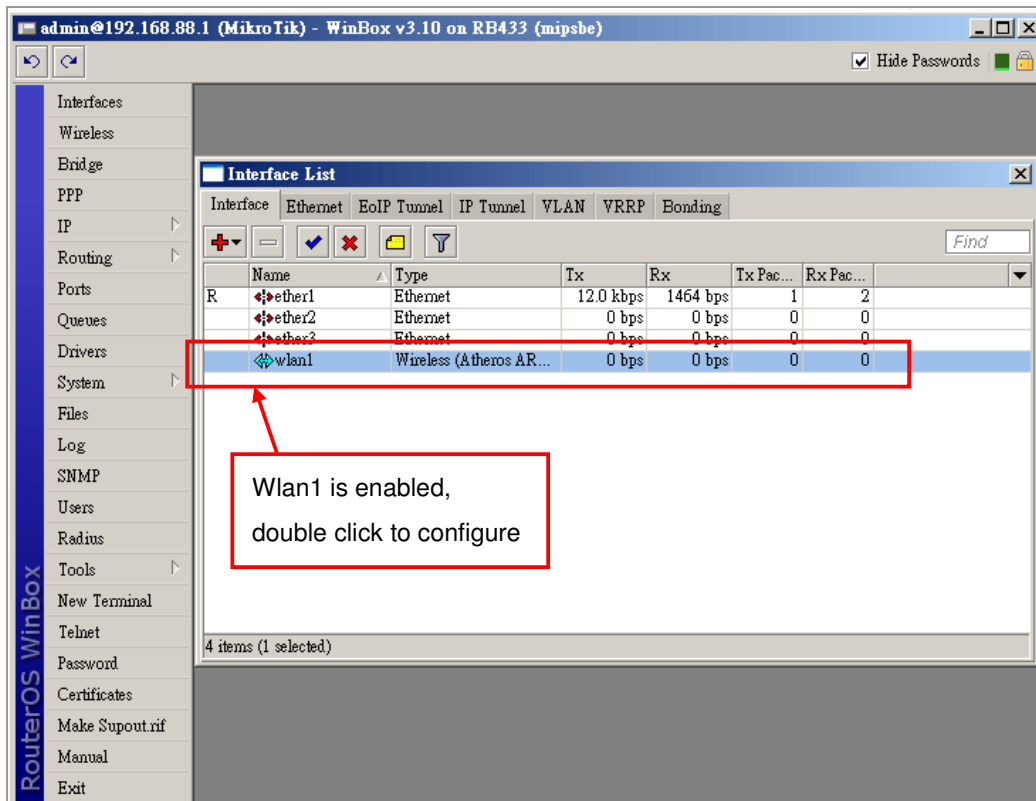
admin@192.168.88.1 (MikroTik) - WinBox v3.10 on RB433 (mipsbe)

Hide Passwords

Interfaces
Wireless
Bridge
PPP
IP
Routing
Ports
Queues
Drivers
System
Files
Log
SNMP
Users
Radius
Tools
New Terminal
Telnet
Password
Certificates
Make Supout.rif
Manual
Exit

RouterOS WinBox

Interface List

Interface | Ethernet | EoIP Tunnel | IP Tunnel | VLAN | VRRP | Bonding

Find

| | Name | Type | Tx | Rx | Tx Pac... | Rx Pac... |
|---|---|---|---|---|---|---|
| R | ether1 | Ethernet | 12.0 kbps | 1464 bps | 1 | 2 |
| | ether2 | Ethernet | 0 bps | 0 bps | 0 | 0 |
| | ether3 | Ethernet | 0 bps | 0 bps | 0 | 0 |
| | wlan1 | Wireless (Atheros AR... | 0 bps | 0 bps | 0 | 0 |

Wlan1 is enabled,
double click to configure

4 items (1 selected)